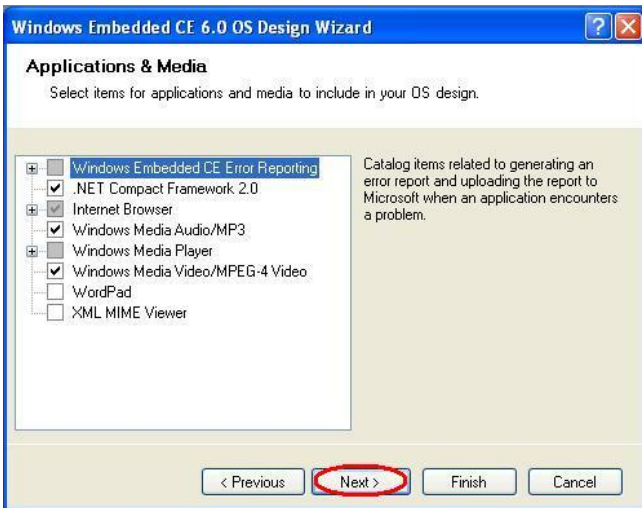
Windows Embedded CE 6.0 OS Design Wizard

Applications & Media

Select items for applications and media to include in your OS design.

Windows Embedded CE Error Reporting
.NET Compact Framework 2.0
Internet Browser
Windows Media Audio/MP3
Windows Media Player
Windows Media Video/MPEG-4 Video
WordPad
XML MIME Viewer

Catalog items related to generating an error report and uploading the report to Microsoft when an application encounters a problem.

< Previous
Next >
Finish
Cancel